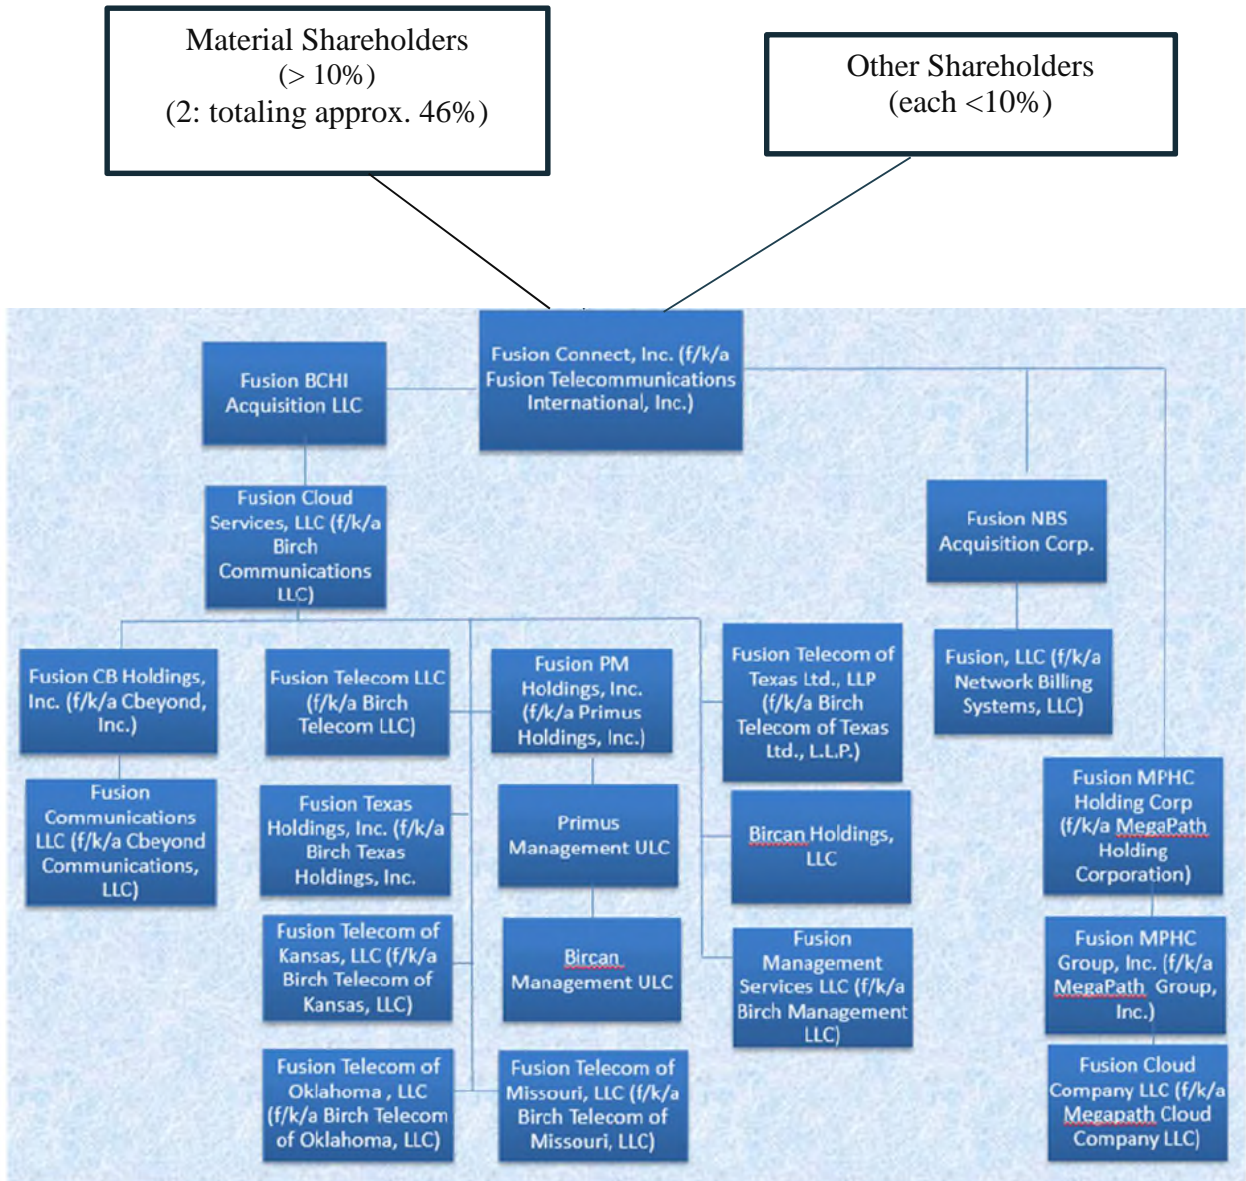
Material Shareholders
(> 10%)
(2: totaling approx. 46%)

Other Shareholders
(each <10%)

Fusion Connect, Inc. (f/k/a Fusion Telecommunications International, Inc.)

Fusion BCHI Acquisition LLC

Fusion Cloud Services, LLC (f/k/a Birch Communications LLC)

Fusion NBS Acquisition Corp.

Fusion, LLC (f/k/a Network Billing Systems, LLC)

Fusion CB Holdings, Inc. (f/k/a Cbeyond, Inc.)

Fusion Communications LLC (f/k/a Cbeyond Communications, LLC)

Fusion Telecom LLC (f/k/a Birch Telecom LLC)

Fusion Texas Holdings, Inc. (f/k/a Birch Texas Holdings, Inc.

Fusion Telecom of Kansas, LLC (f/k/a Birch Telecom of Kansas, LLC)

Fusion Telecom of Oklahoma , LLC (f/k/a Birch Telecom of Oklahoma, LLC)

Fusion PM Holdings, Inc. (f/k/a Primus Holdings, Inc.)

Primus Management ULC

Bircan Management ULC

Fusion Telecom of Missouri, LLC (f/k/a Birch Telecom of Missouri, LLC)

Fusion Telecom of Texas Ltd., LLP (f/k/a Birch Telecom of Texas Ltd., L.L.P.)

Bircan Holdings, LLC

Fusion Management Services LLC (f/k/a Birch Management LLC)

Fusion MPHC Holding Corp (f/k/a MegaPath Holding Corporation)

Fusion MPHC Group, Inc. (f/k/a MegaPath Group, Inc.)

Fusion Cloud Company LLC (f/k/a Megapath Cloud Company LLC)